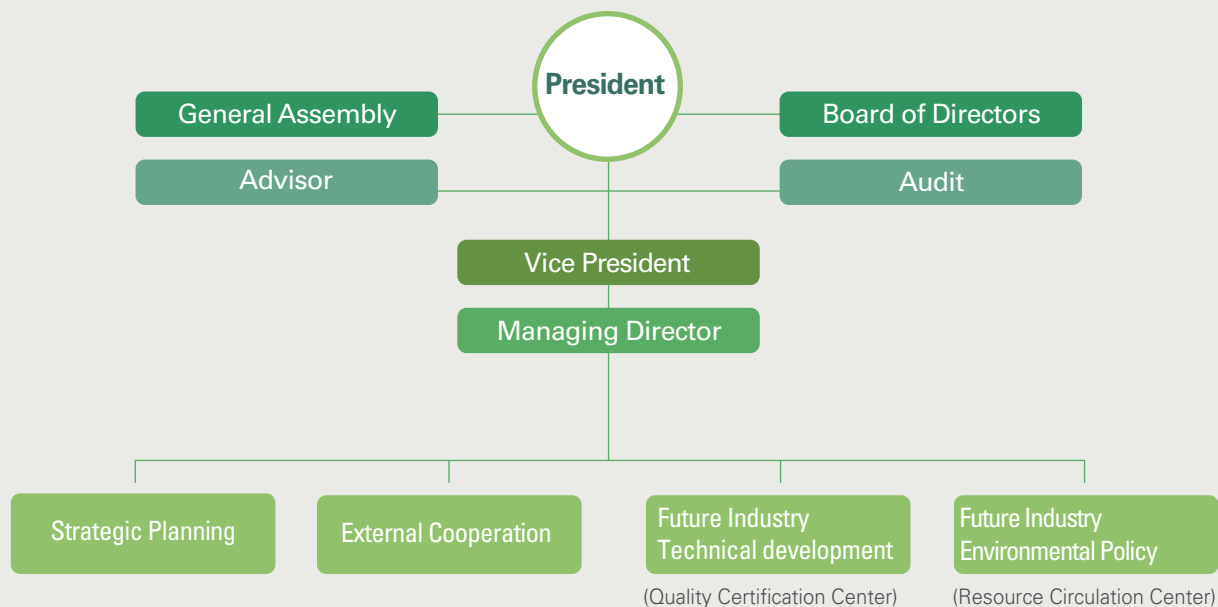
President

General Assembly

Board of Directors

Advisor

Audit

Vice President

Managing Director

Strategic Planning

External Cooperation

Future Industry Technical development

(Quality Certification Center)

Future Industry Environmental Policy

(Resource Circulation Center)